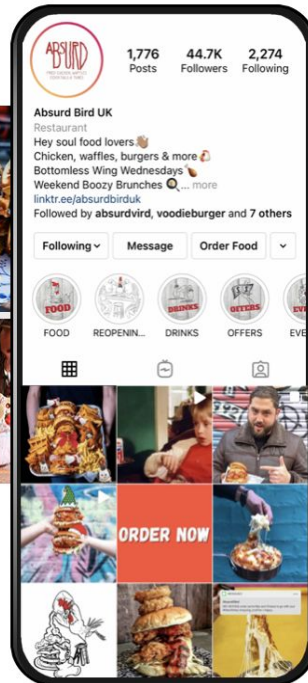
ABSURD BIRD
FRIED CHICKEN, WAFFLES, COCKTAILS & TUNES

1,776 Posts
44.7K Followers
2,274 Following

Absurd Bird UK
Restaurant
Hey soul food lovers.👋🏽
Chicken, waffles, burgers & more 🐔
Bottomless Wing Wednesdays 🍗
Weekend Boozy Brunches 🍳... more
linktr.ee/absurdbirduk
Followed by absurdvird, voodieburger and 7 others

Following
Message
Order Food

FOOD
FOOD
REOPENIN...
DRINKS
DRINKS
OFFERS
OFFERS
EVE

ORDER NOW